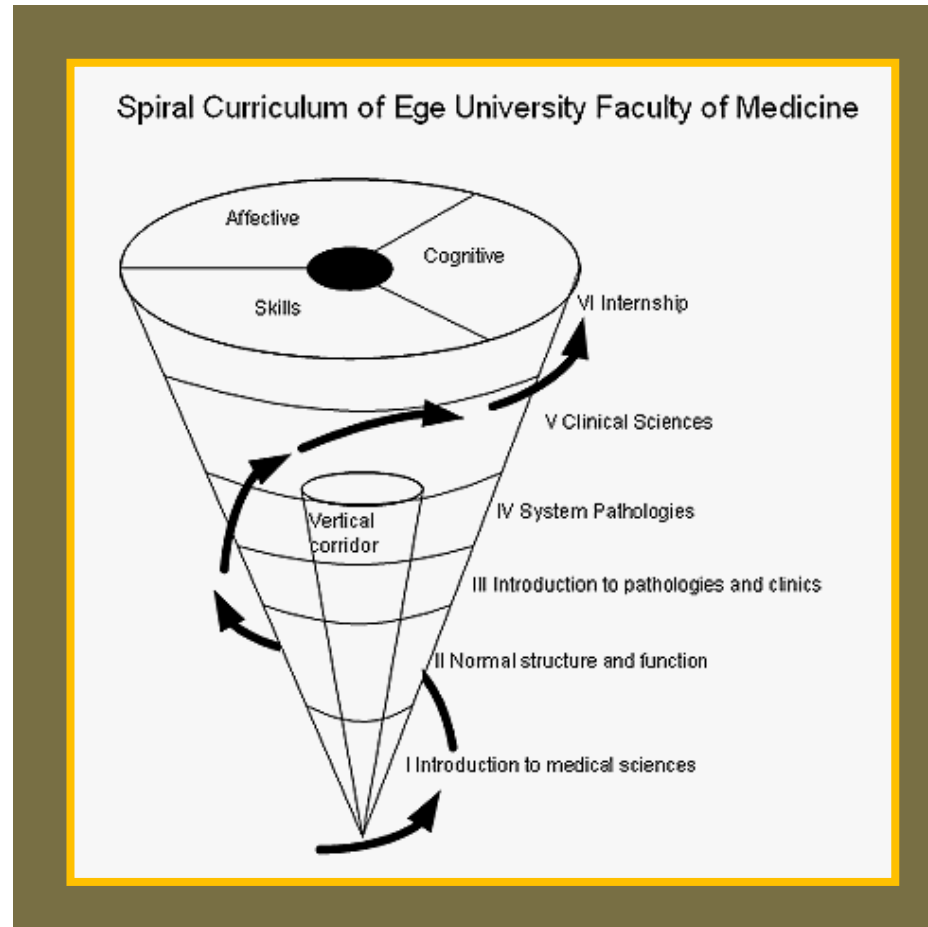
Spiral Curriculum of Ege University Faculty of Medicine

Affective

Cognitive

Skills

VI Internship

V Clinical Sciences

Vertical corridor

IV System Pathologies

III Introduction to pathologies and clinics

II Normal structure and function

I Introduction to medical sciences